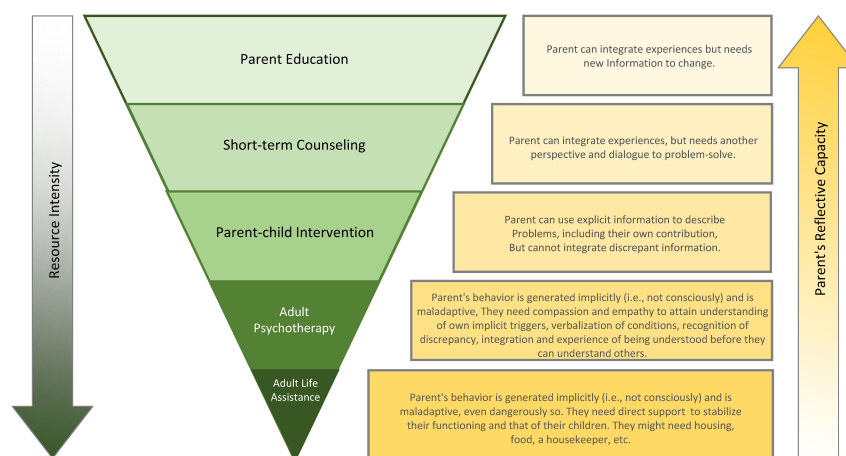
Resource Intensity

Parent Education

Short-term Counseling

Parent-child Intervention

Adult Psychotherapy

Adult Life Assistance

Parent can integrate experiences but needs new Information to change.

Parent can integrate experiences, but needs another perspective and dialogue to problem-solve.

Parent can use explicit information to describe Problems, including their own contribution, But cannot integrate discrepant information.

Parent's behavior is generated implicitly (i.e., not consciously) and is maladaptive, They need compassion and empathy to attain understanding of own implicit triggers, verbalization of conditions, recognition of discrepancy, integration and experience of being understood before they can understand others.

Parent's behavior is generated implicitly (i.e., not consciously) and is maladaptive, even dangerously so. They need direct support to stabilize their functioning and that of their children. They might need housing, food, a housekeeper, etc.

Parent's Reflective Capacity